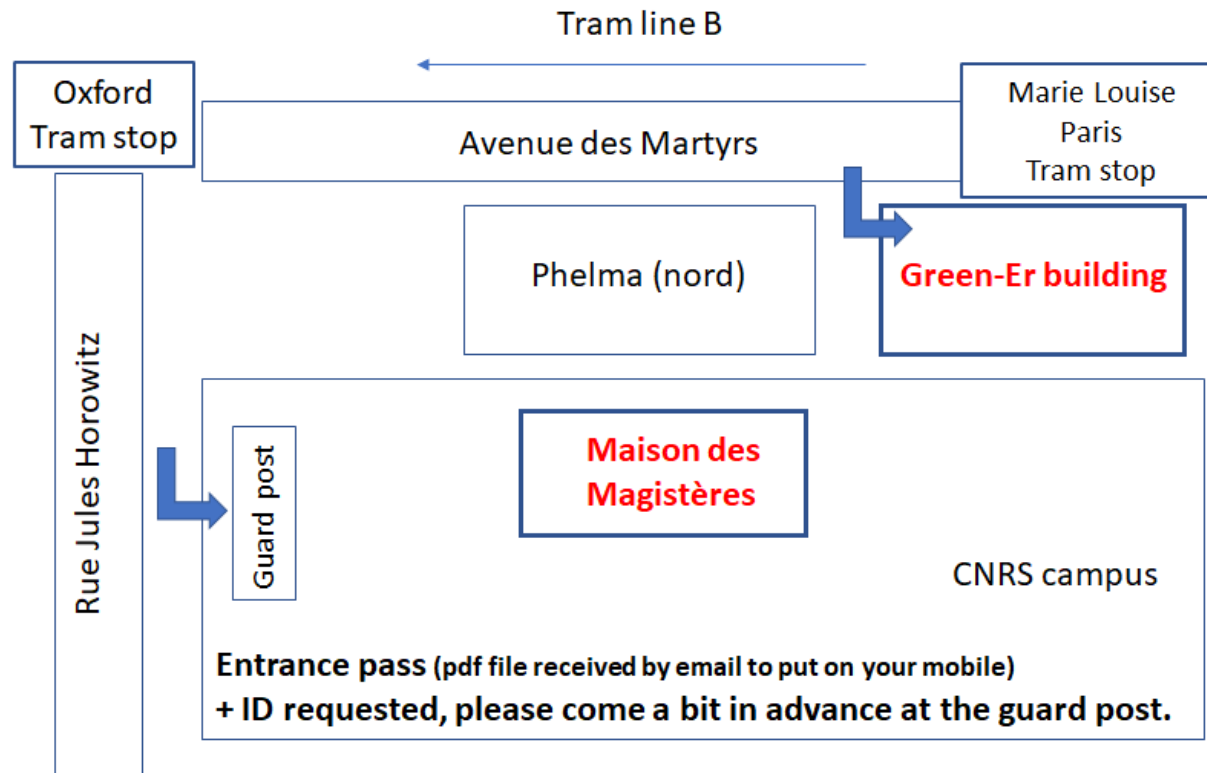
Tram line B

Oxford Tram stop

Avenue des Martyrs

Marie Louise Paris Tram stop

Phelma (nord)

Green-Er building

Rue Jules Horowitz

Guard post

Maison des Magistères

CNRS campus

Entrance pass (pdf file received by email to put on your mobile)
+ ID requested, please come a bit in advance at the guard post.